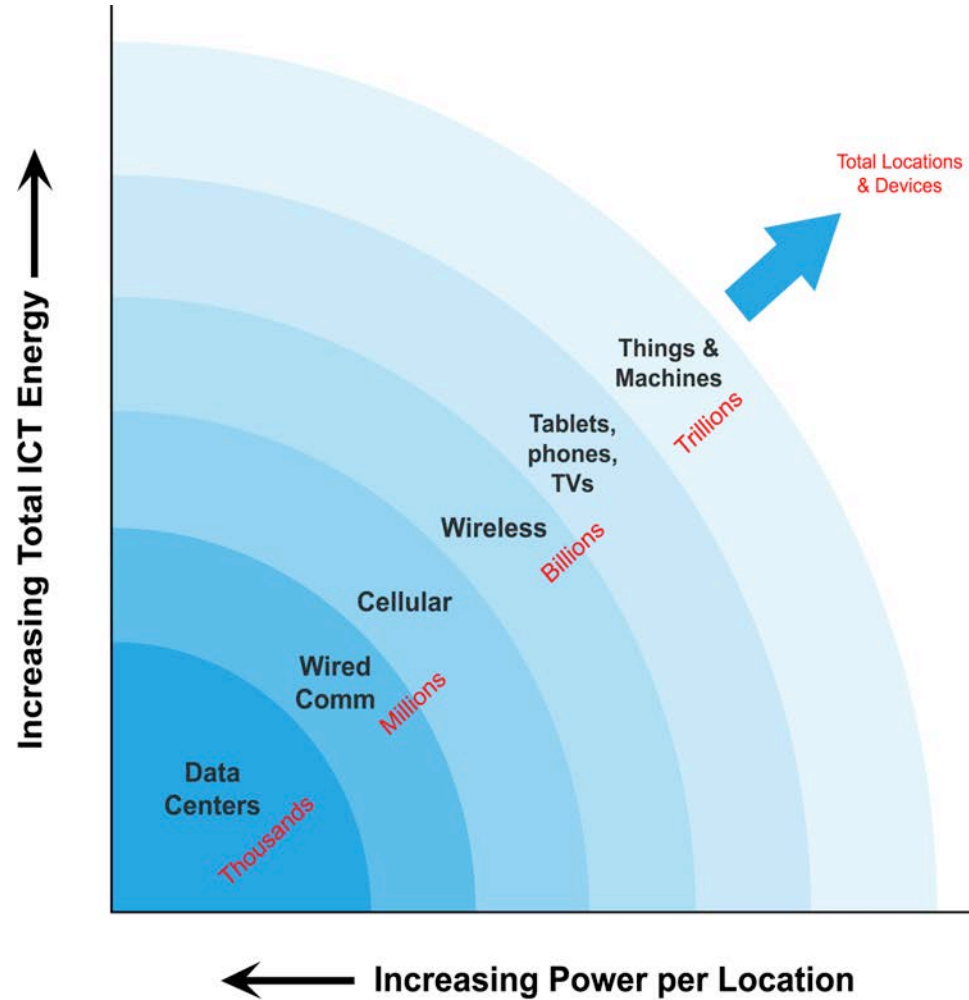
Total Locations & Devices

Things & Machines

Trillions

Tablets, phones, TVs

Wireless

Billions

Cellular

Wired Comm

Millions

Data Centers

Thousands

Increasing Total ICT Energy

Increasing Power per Location